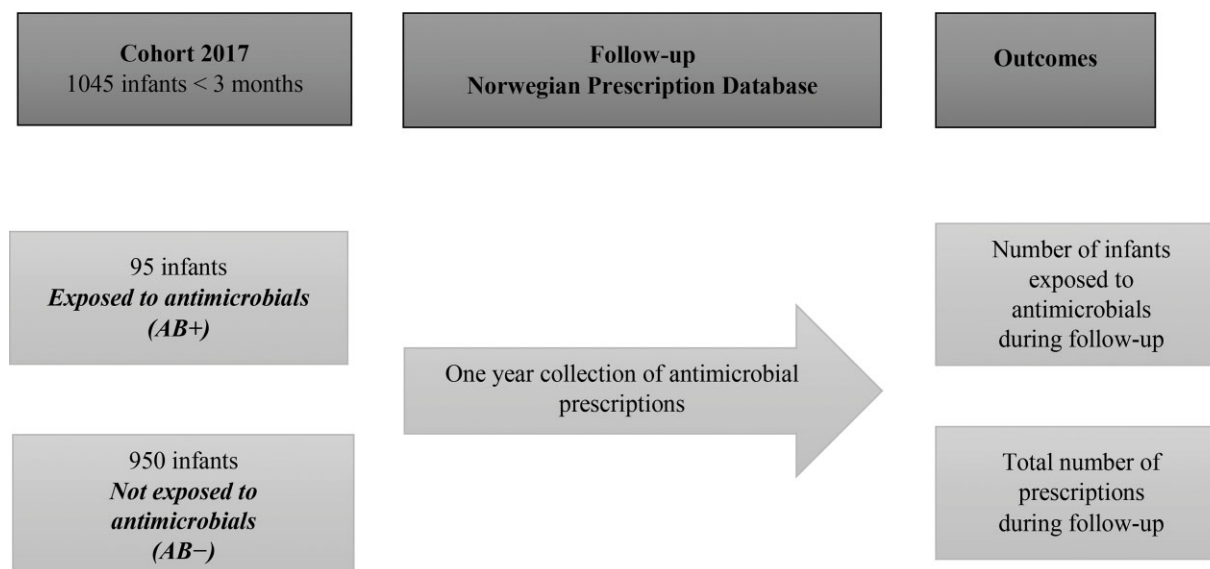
Cohort 2017
1045 infants < 3 months

Follow-up
Norwegian Prescription Database

Outcomes

95 infants
*Exposed to antimicrobials (AB+)*

950 infants
*Not exposed to antimicrobials (AB−)*

One year collection of antimicrobial prescriptions

Number of infants exposed to antimicrobials during follow-up

Total number of prescriptions during follow-up